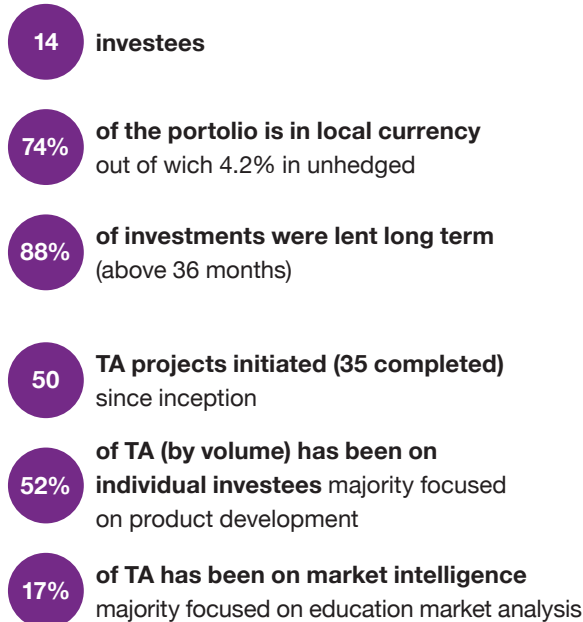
14
investees

74%
of the portolio is in local currency out of wich 4.2% in unhedged

88%
of investments were lent long term (above 36 months)

50
TA projects initiated (35 completed) since inception

52%
of TA (by volume) has been on individual investees majority focused on product development

17%
of TA has been on market intelligence majority focused on education market analysis